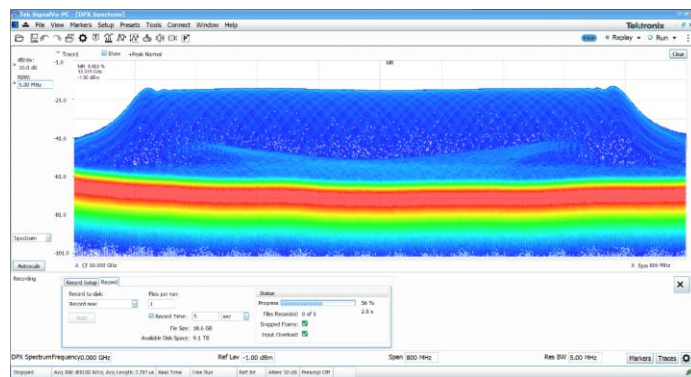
Tek SignalVu PC [DPX Spectrum]

File View Markers Setup Presets Tools Connect Window Help

Tektronix

Replay ▾ Run ▾

Trace1 Show +Peak Normal

Clear

dB/div: 10.0 dB

RBW: 5.00 MHz

-1.0

MR 9.902 %
10.570 GHz
-1.00 dBm

-21.0

-41.0

-61.0

-81.0

-101.0

Spectrum

Autoscale

CF 10.000 GHz

Span 800 MHz

Recording

Record Setup Record

Record to disk:

Record now

Start

Files per run:

1

Record Time: 5 sec

File Size: 18.6 GB

Available Disk Space: 9.1 TB

Status

Progress 56 %

2.8 s

Files Recorded: 0 of 1

Dropped Frame:

Input Overload:

DPX Spectrum Frequency 0.000 GHz Ref Lev -1.00 dBm Span 800 MHz Res BW 5.00 MHz Markers Traces

Stopped Acq BW 800.00 MHz, Acq Length 2.787 us Real Time Free Run Ref Int Atten 10 dB Preamp Off